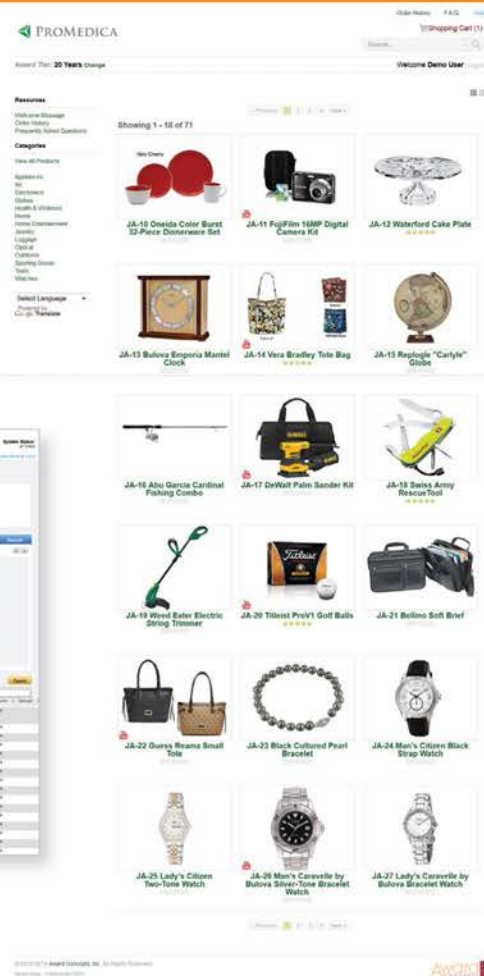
PROMEDICA

Order History F.A.Q. Help

Shopping Cart (1)

Search

Award Tier: 20 Years Change

Welcome Demo User

Resources

Welcome Message
Order History
Frequently Asked Questions

Categories

View All Products

Appliances
Art
Electronics
Globes
Health & Wellness
Home
Home Entertainment
Jewelry
Luggage
Optical
Outdoors
Sporting Goods
Tools
Watches

Select Language

Google Translate

Previous 1 2 3 4 Next

Showing 1 - 18 of 71

JA-10 Oneida Color Burst 32-Piece Dinnerware Set

JA-11 FujiFilm 16MP Digital Camera Kit

JA-12 Waterford Cake Plate

JA-13 Bulova Emporia Mantel Clock

JA-14 Vera Bradley Tote Bag

JA-15 Replogle "Carlyle" Globe

JA-16 Abu Garcia Cardinal Fishing Combo

JA-17 DeWalt Palm Sander Kit

JA-18 Swiss Army RescueTool

JA-19 Weed Eater Electric String Trimmer

JA-20 Titleist ProV1 Golf Balls

JA-21 Bellino Soft Brief

JA-22 Guess Reama Small Tote

JA-23 Black Cultured Pearl Bracelet

JA-24 Man's Citizen Black Strap Watch

JA-25 Lady's Citizen Two-Tone Watch

JA-26 Man's Caravelle by Bulova Silver-Tone Bracelet Watch

JA-27 Lady's Caravelle by Bulova Bracelet Watch

Previous 1 2 3 4 Next

Award Concepts, Inc. All Rights Reserved.

AWARD